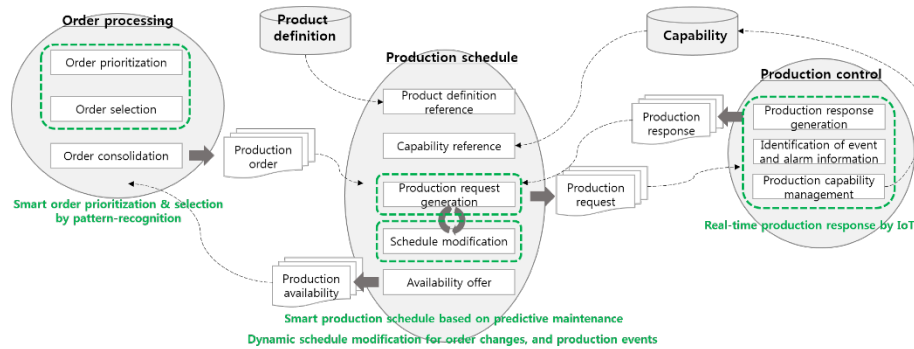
Order processing

Order prioritization

Order selection

Order consolidation

Smart order prioritization & selection by pattern-recognition

Product definition

Production order

Production schedule

Product definition reference

Capability reference

Production request generation

Schedule modification

Availability offer

Production availability

Production request

Capability

Production response

Production control

Production response generation

Identification of event and alarm information

Production capability management

Real-time production response by IoT

Smart production schedule based on predictive maintenance

Dynamic schedule modification for order changes, and production events